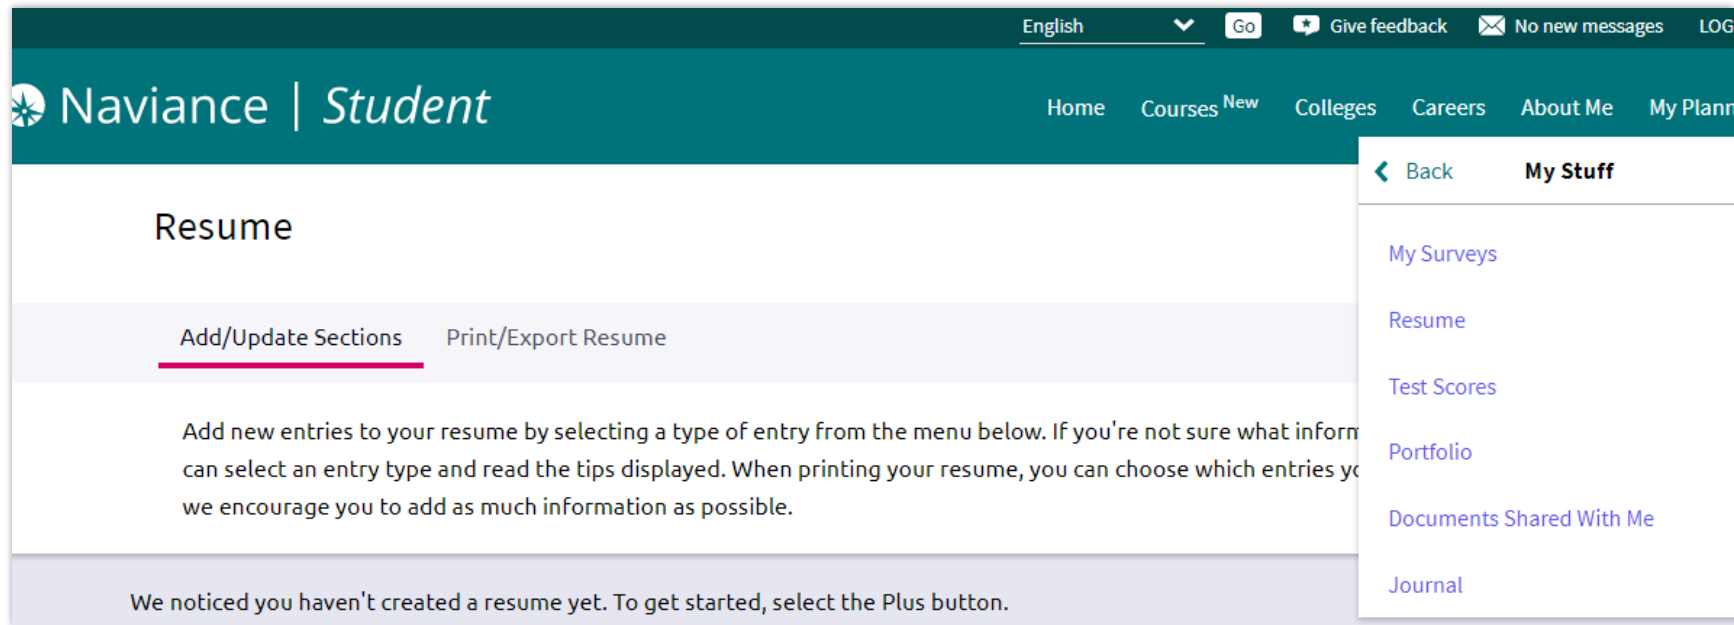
English Go Give feedback No new messages LOG

Naviance | Student

Home Courses New Colleges Careers About Me My Plann

Back My Stuff

My Surveys

Resume

Test Scores

Portfolio

Documents Shared With Me

Journal

Resume

Add/Update Sections Print/Export Resume

Add new entries to your resume by selecting a type of entry from the menu below. If you're not sure what inform can select an entry type and read the tips displayed. When printing your resume, you can choose which entries yo we encourage you to add as much information as possible.

We noticed you haven't created a resume yet. To get started, select the Plus button.